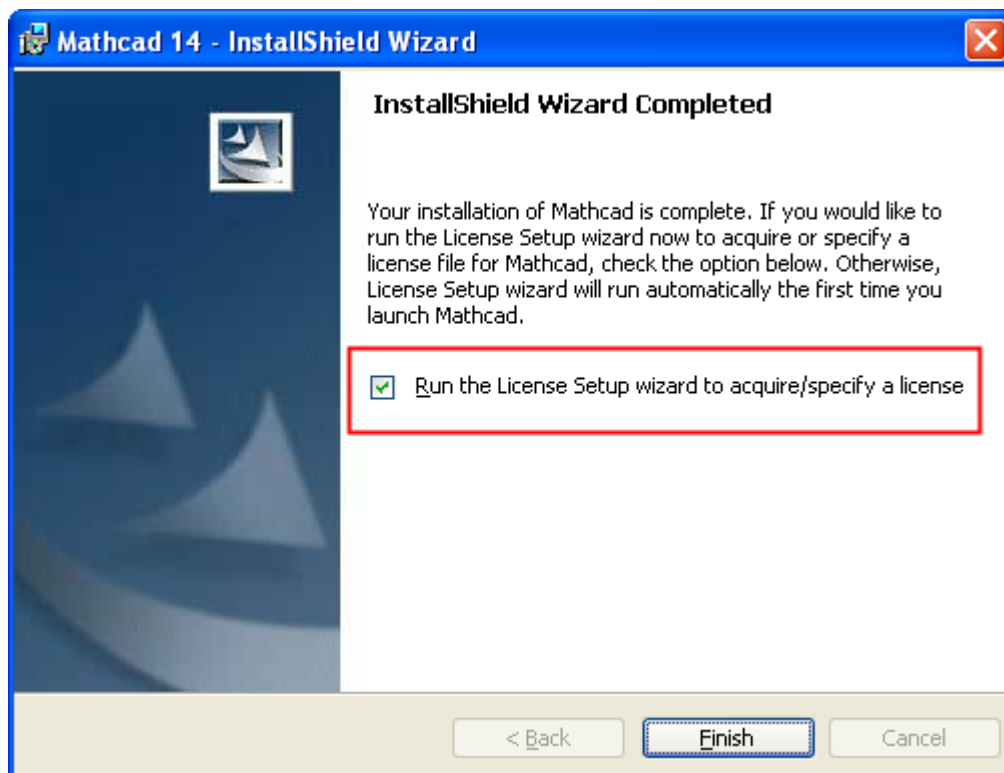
Mathcad 14 - InstallShield Wizard

InstallShield Wizard Completed

Your installation of Mathcad is complete. If you would like to run the License Setup wizard now to acquire or specify a license file for Mathcad, check the option below. Otherwise, License Setup wizard will run automatically the first time you launch Mathcad.

Run the License Setup wizard to acquire/specify a license

< Back
Finish
Cancel